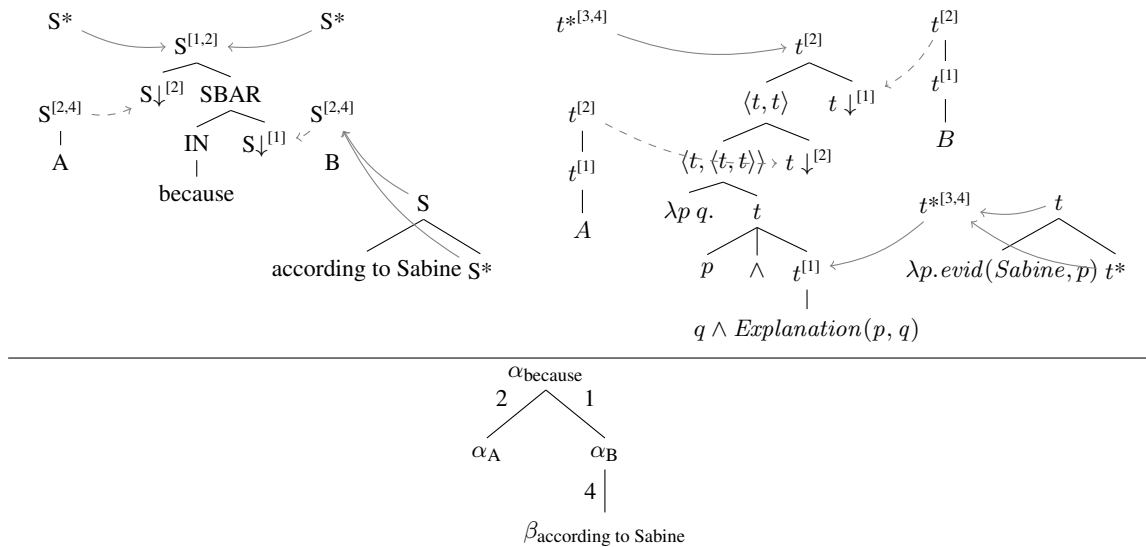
S* $S^{[1,2]}$ S*

$S^{[2,4]}$ $S\downarrow^{[2]}$ SBAR $S^{[2,4]}$

A IN $S\downarrow^{[1]}$ B

because

S

according to Sabine S*

$t^{*[3,4]}$ $t^{[2]}$ $t^{[2]}$

$\langle t,t\rangle$ $t\downarrow^{[1]}$ $t^{[1]}$

$t^{[2]}$ $B$

$t^{[1]}$ $\langle t,\langle t,t\rangle\rangle$ $t\downarrow^{[2]}$

$\lambda p\, q.$ $t$ $t^{*[3,4]}$ $t$

$A$

$p$ $\wedge$ $t^{[1]}$ $\lambda p.evid(Sabine,p)$ $t^*$

$q \wedge Explanation(p,q)$

$\alpha_{\text{because}}$

2 1

$\alpha_{\text{A}}$ $\alpha_{\text{B}}$

4

$\beta_{\text{according to Sabine}}$